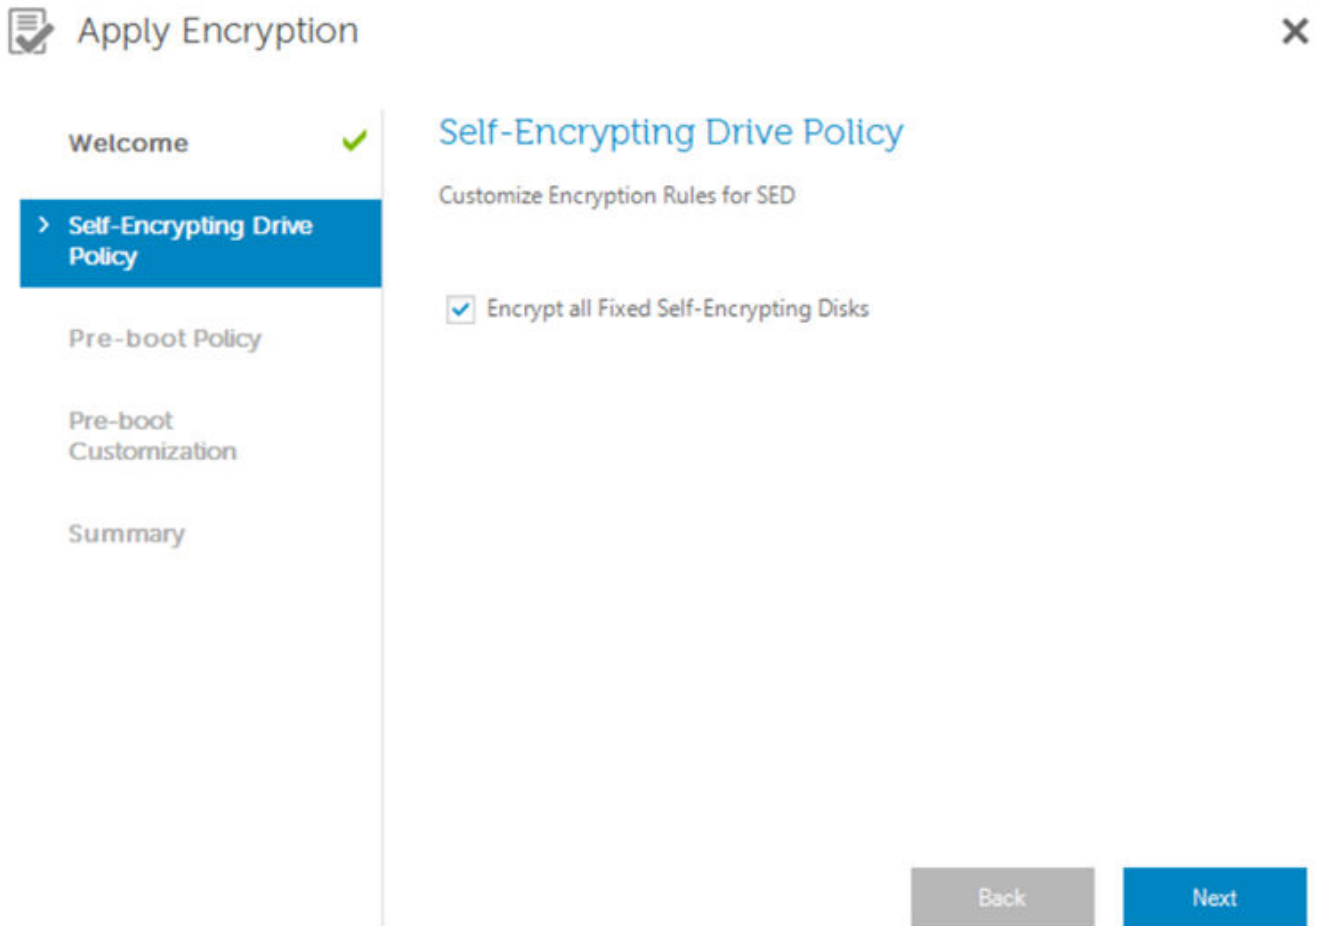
Apply Encryption

×

Welcome

Self-Encrypting Drive Policy

Pre-boot Policy

Pre-boot Customization

Summary

Self-Encrypting Drive Policy

Customize Encryption Rules for SED

Encrypt all Fixed Self-Encrypting Disks

Back

Next